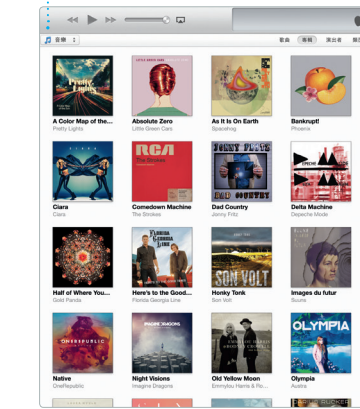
音樂

歌曲 專輯 演出者 類

A Color Map of the...
Pretty Lights

Absolute Zero
Little Green Cars

As It Is On Earth
Spacehog

Bankrupt!
Phoenix

Ciara
Ciara

Comedown Machine
The Strokes

Dad Country
Jonny Fritz

Delta Machine
Depeche Mode

Half of Where You...
Gold Panda

Here's to the Good...
Florida Georgia Line

Honky Tonk
Son Volt

Images du futur
Suuns

Native
OneRepublic

Night Visions
Imagine Dragons

Old Yellow Moon
Emmylou Harris & Rodney Crowell

Olympia
Austra